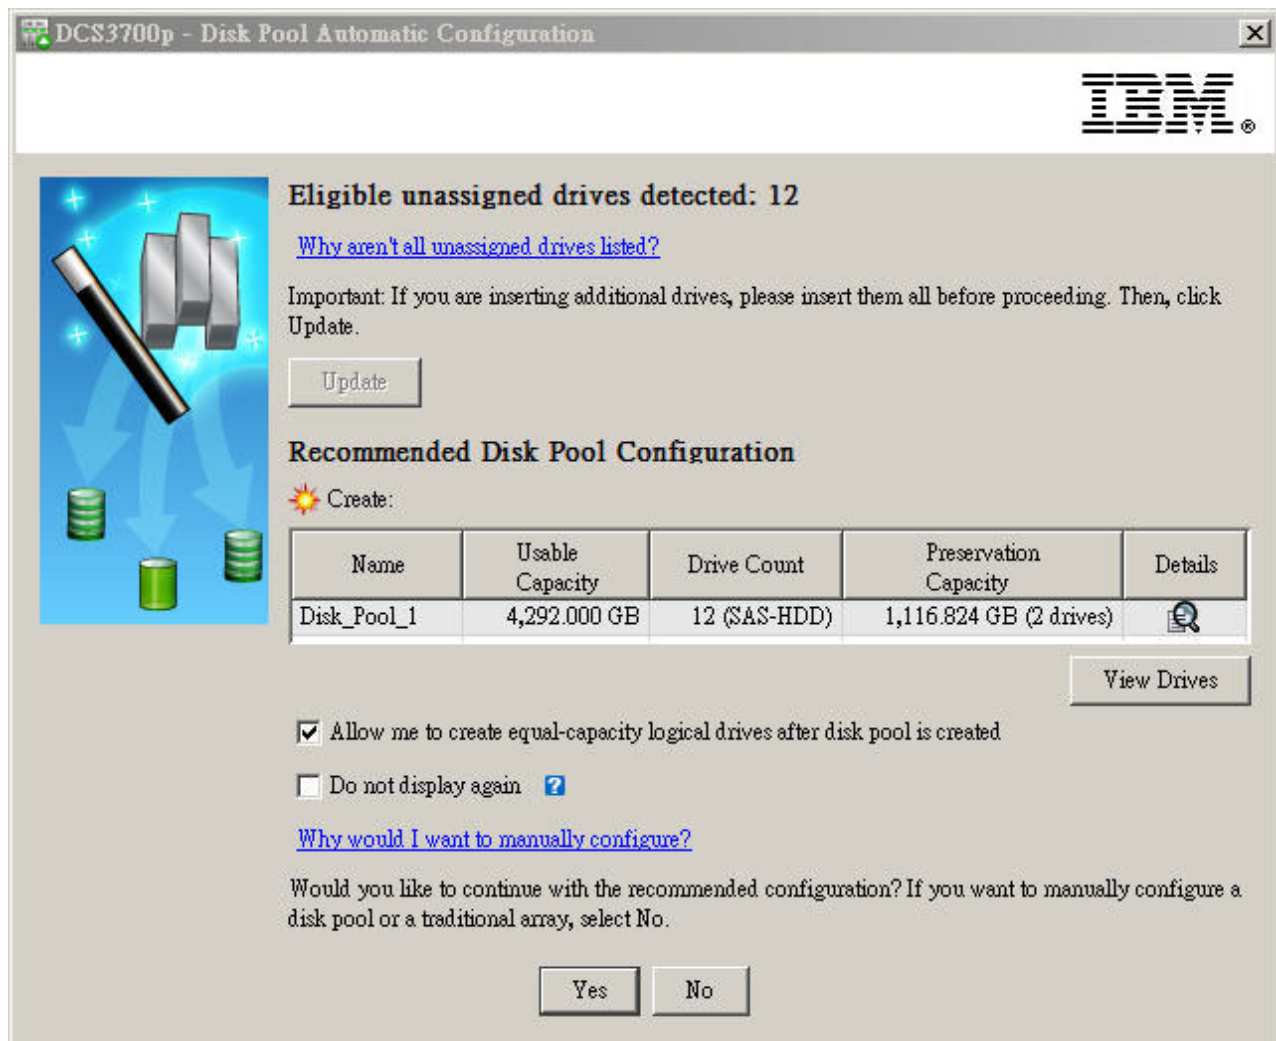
DCS3700p - Disk Pool Automatic Configuration

IBM®

Eligible unassigned drives detected: 12

Why aren't all unassigned drives listed?

Important: If you are inserting additional drives, please insert them all before proceeding. Then, click Update.

Update

Recommended Disk Pool Configuration

Create:

| Name | Usable Capacity | Drive Count | Preservation Capacity | Details |
|---|---|---|---|---|
| Disk_Pool_1 | 4,292.000 GB | 12 (SAS-HDD) | 1,116.824 GB (2 drives) | |

View Drives

Allow me to create equal-capacity logical drives after disk pool is created

Do not display again

Why would I want to manually configure?

Would you like to continue with the recommended configuration? If you want to manually configure a disk pool or a traditional array, select No.

Yes No